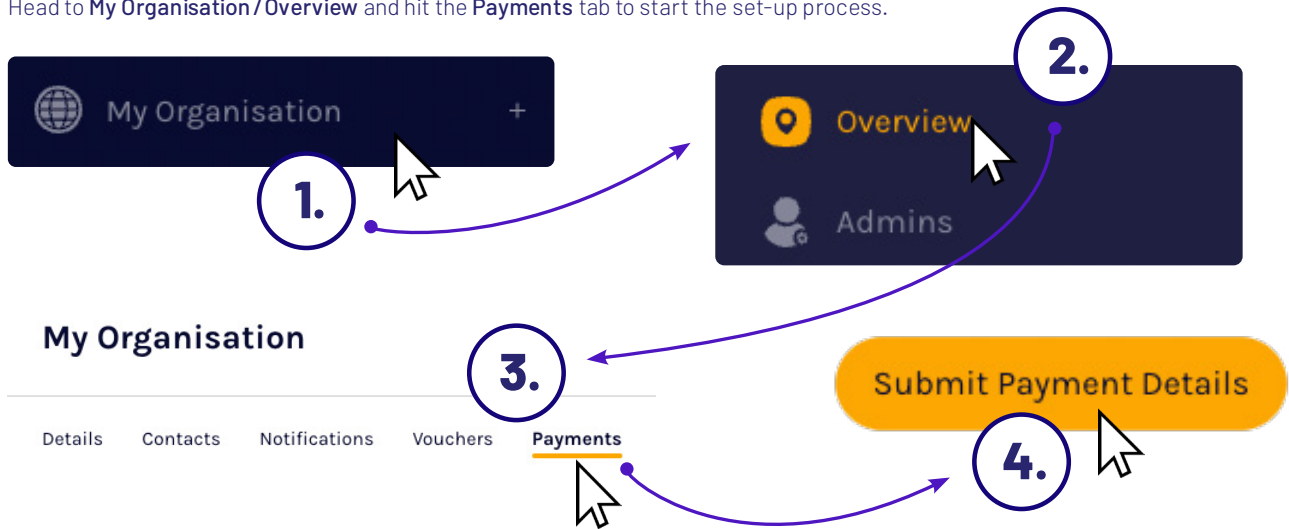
Head to My Organisation / Overview and hit the Payments tab to start the set-up process.

My Organisation +

1.

2.

Overview

Admins

My Organisation

3.

Details Contacts Notifications Vouchers Payments

Submit Payment Details

4.